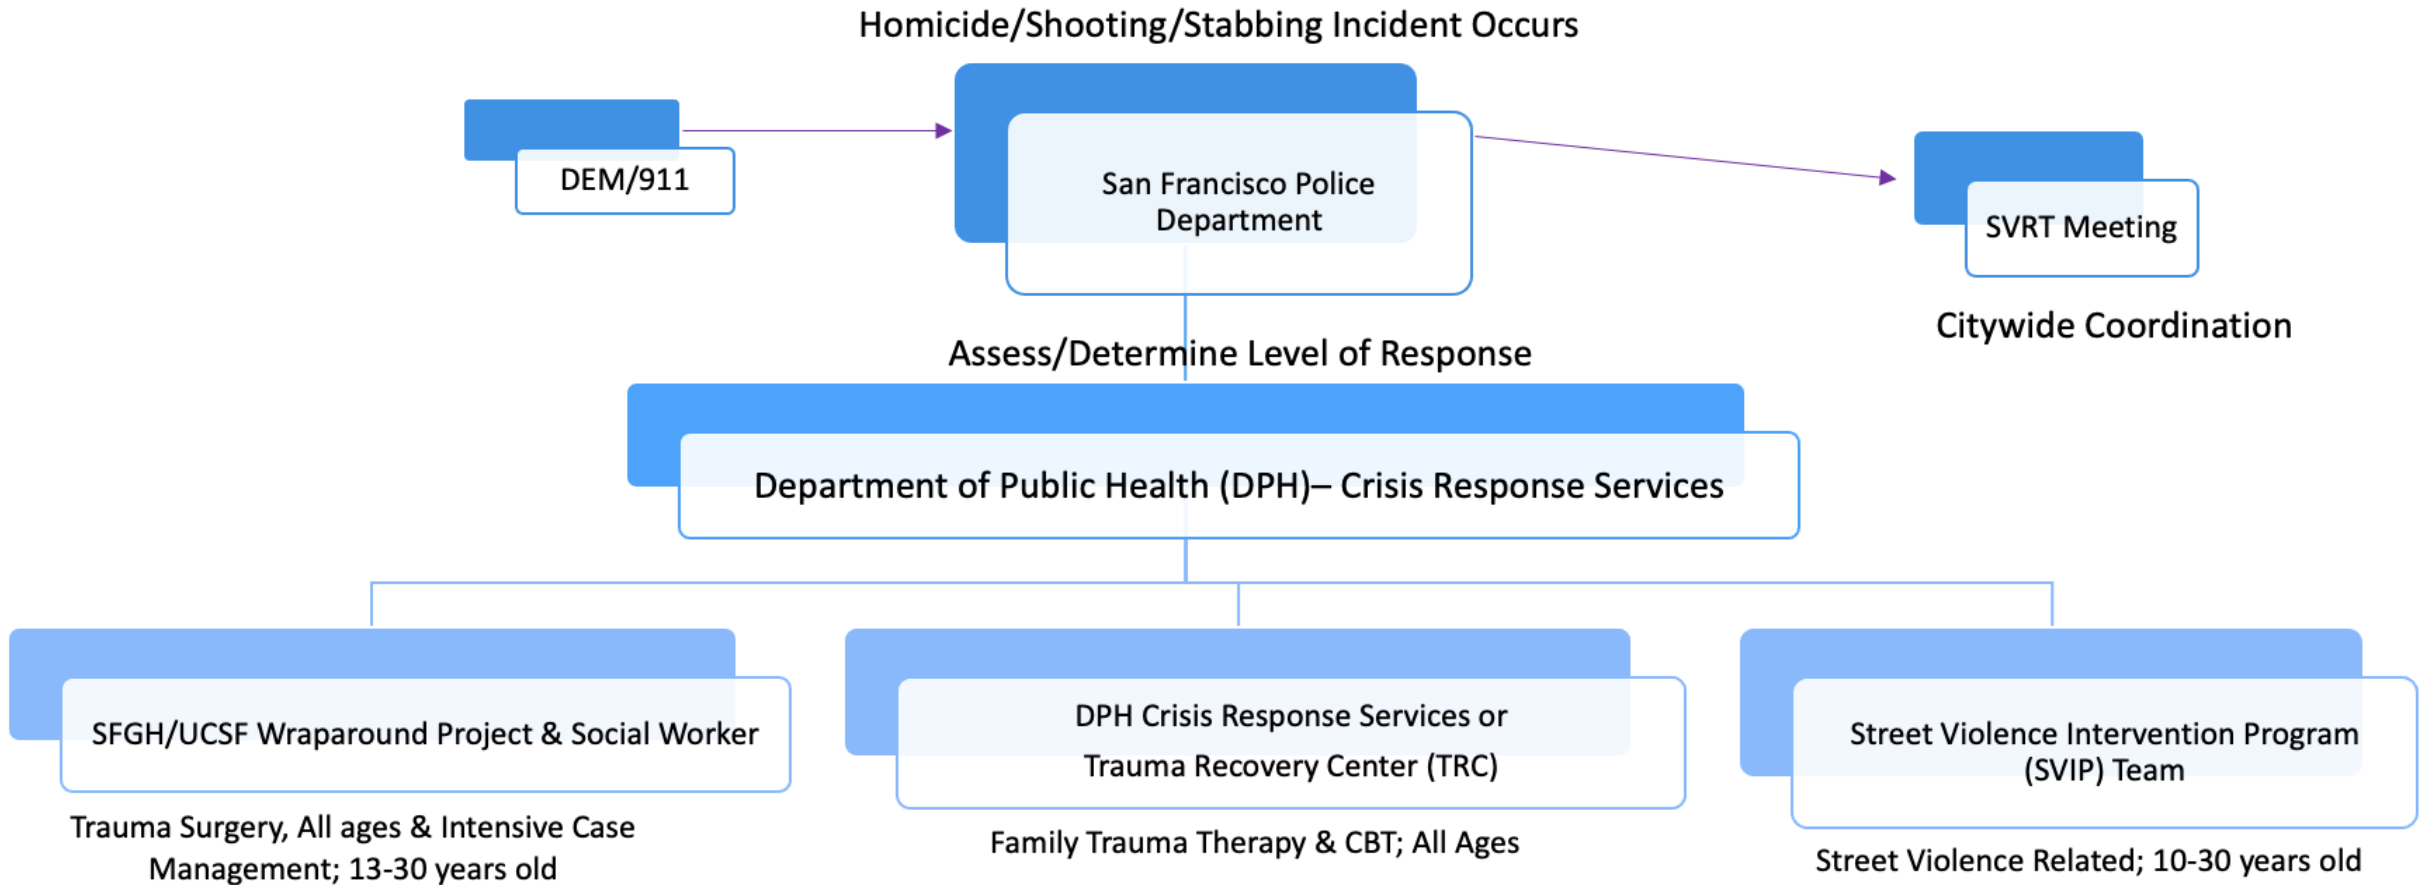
Homicide/Shooting/Stabbing Incident Occurs

DEM/911

San Francisco Police Department

SVRT Meeting

Citywide Coordination

Assess/Determine Level of Response

Department of Public Health (DPH)– Crisis Response Services

SFGH/UCSF Wraparound Project & Social Worker

Trauma Surgery, All ages & Intensive Case Management; 13-30 years old

DPH Crisis Response Services or Trauma Recovery Center (TRC)

Family Trauma Therapy & CBT; All Ages

Street Violence Intervention Program (SVIP) Team

Street Violence Related; 10-30 years old